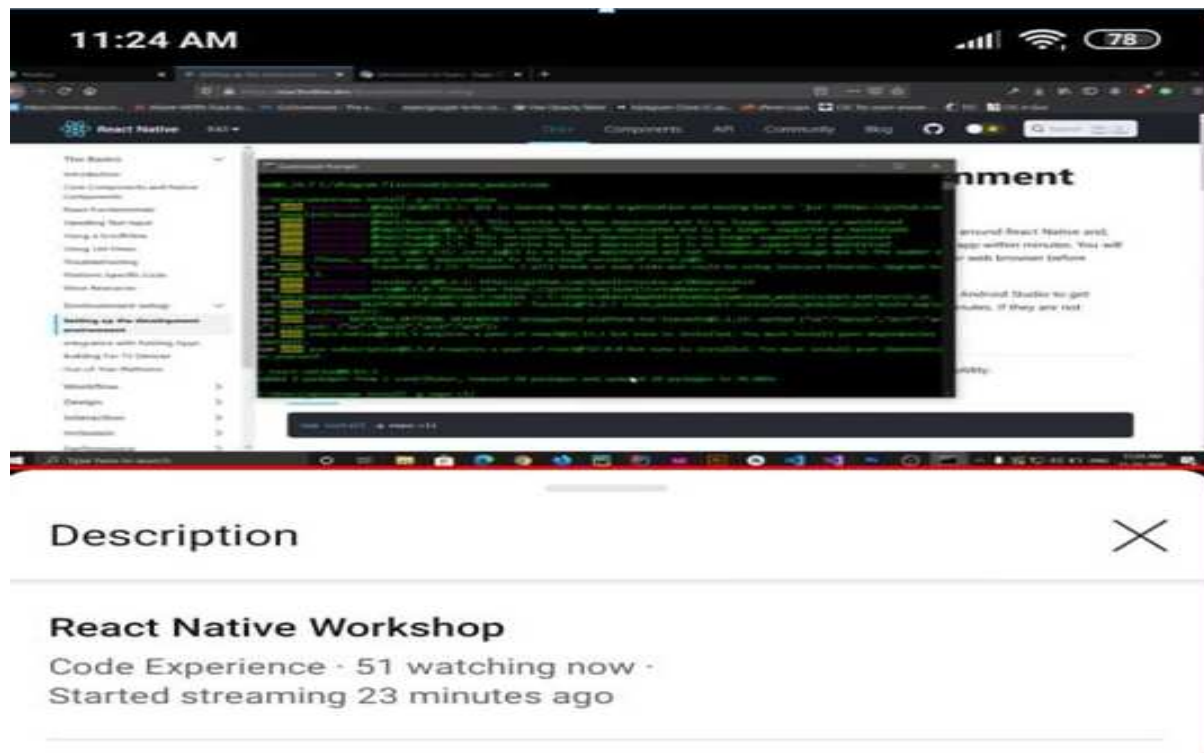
11:24 AM

78

React Native

Docs Components API Community Blog

The Basics

Introduction

Core Components and Native Components

React Fundamentals

Handling Text Input

Using a ScrollView

Using List Views

Troubleshooting

Platform Specific Code

More Resources

Environment setup

Setting up the development environment

Integration with Existing Apps

Building For TV Devices

Out-of-Tree Platforms

Workflow

Design

Interaction

Inclusion

Performance

Command Prompt

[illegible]

nment

around React Native and, app within minutes. You will web browser before

Android Studio to get nutes. If they are not

ability.

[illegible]

Type here to search

Description

React Native Workshop

Code Experience · 51 watching now · Started streaming 23 minutes ago